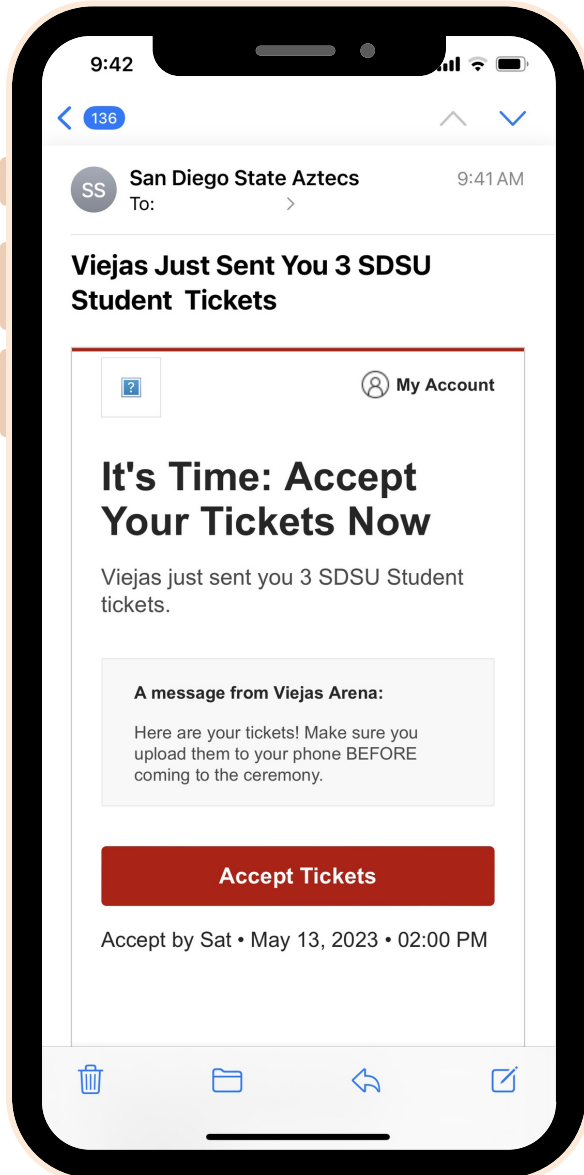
9:42

136

SS San Diego State Aztecs 9:41 AM
To:

Viejas Just Sent You 3 SDSU Student Tickets

?

My Account

It's Time: Accept Your Tickets Now

Viejas just sent you 3 SDSU Student tickets.

A message from Viejas Arena:

Here are your tickets! Make sure you upload them to your phone BEFORE coming to the ceremony.

Accept Tickets

Accept by Sat • May 13, 2023 • 02:00 PM